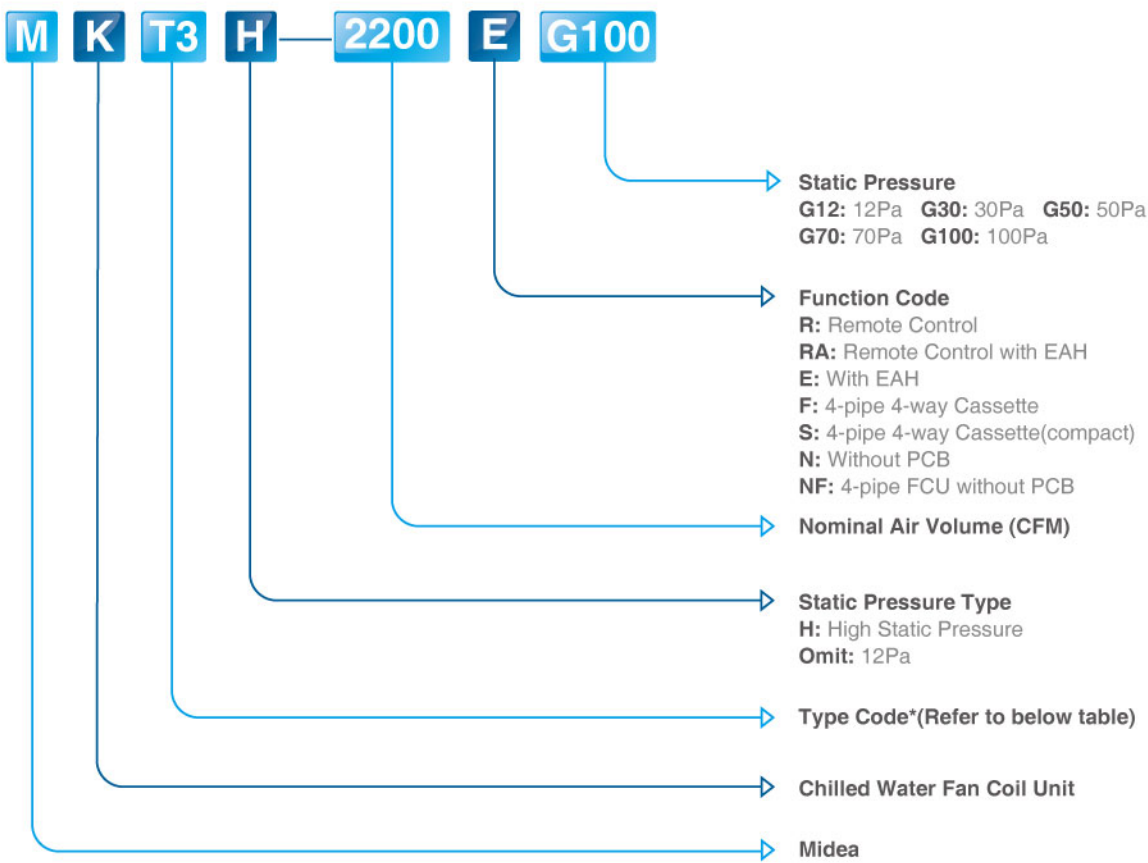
M K T3 H—2200 E G100

Static Pressure
G12: 12Pa G30: 30Pa G50: 50Pa
G70: 70Pa G100: 100Pa

Function Code
R: Remote Control
RA: Remote Control with EAH
E: With EAH
F: 4-pipe 4-way Cassette
S: 4-pipe 4-way Cassette(compact)
N: Without PCB
NF: 4-pipe FCU without PCB

Nominal Air Volume (CFM)

Static Pressure Type
H: High Static Pressure
Omit: 12Pa

Type Code*(Refer to below table)

Chilled Water Fan Coil Unit

Midea